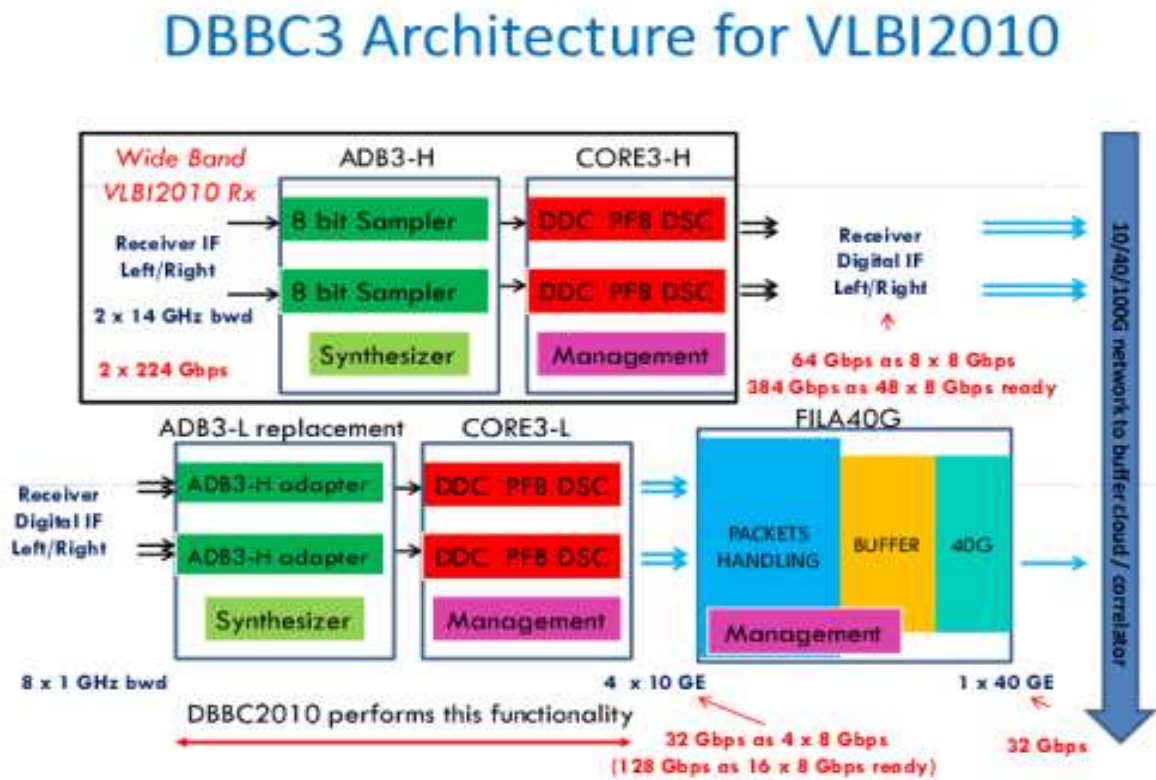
DBBC3 Architecture for VLBI2010

Wide Band VLBI2010 Rx

ADB3-H

CORE3-H

Receiver IF Left/Right

8 bit Sampler

DDC PFB DSC

8 bit Sampler

DDC PFB DSC

2 x 14 GHz bwd

Synthesizer

Management

2 x 224 Gbps

Receiver Digital IF Left/Right

64 Gbps as 8 x 8 Gbps
384 Gbps as 48 x 8 Gbps ready

10/40/100G network to buffer cloud / correlator

ADB3-L replacement

CORE3-L

FILA40G

Receiver Digital IF Left/Right

ADB3-H adapter

DDC PFB DSC

ADB3-H adapter

DDC PFB DSC

PACKETS HANDLING

BUFFER

40G

Synthesizer

Management

Management

8 x 1 GHz bwd

4 x 10 GE

1 x 40 GE

DBBC2010 performs this functionality

32 Gbps as 4 x 8 Gbps
(128 Gbps as 16 x 8 Gbps ready)

32 Gbps